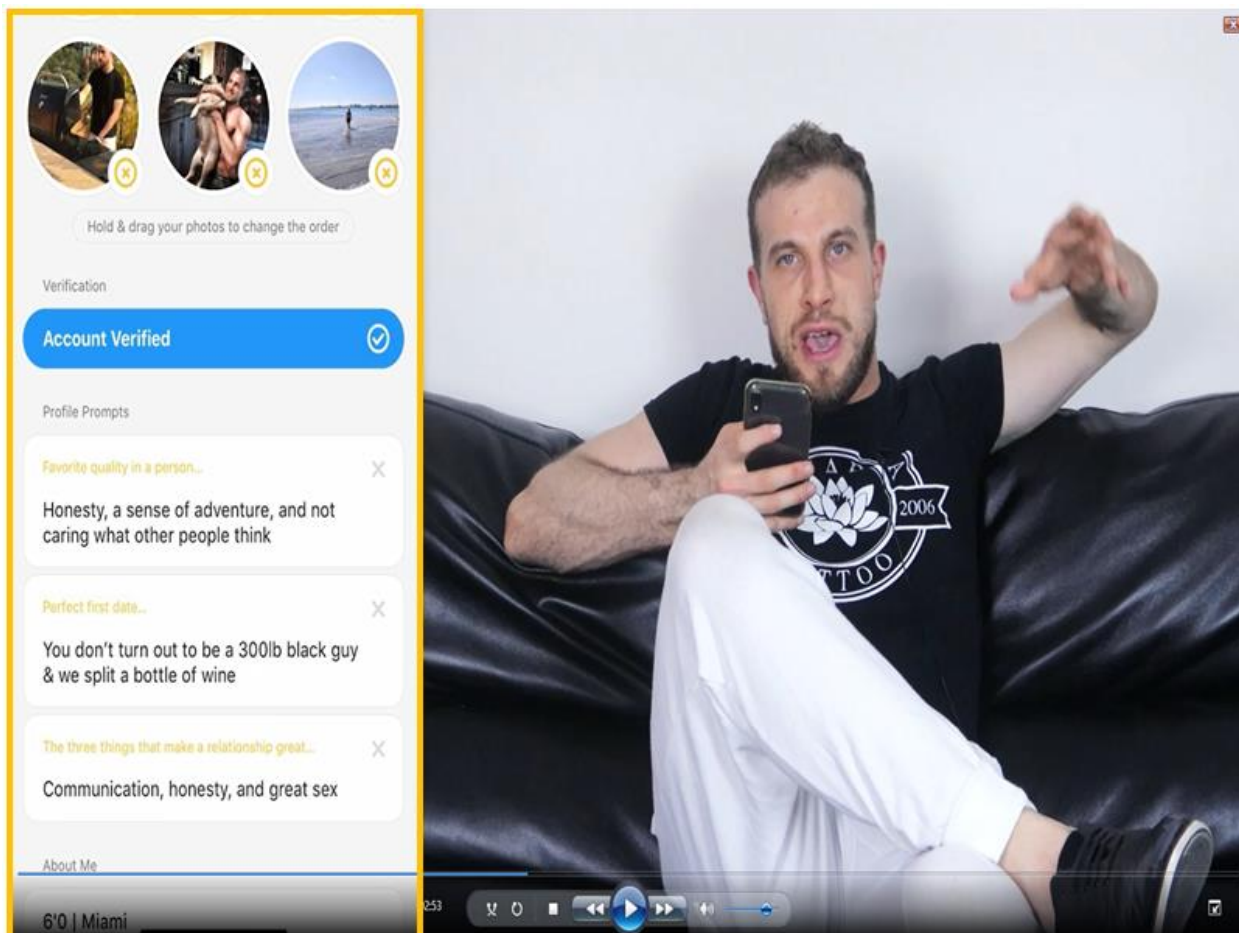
Hold & drag your photos to change the order

Verification

Account Verified

Profile Prompts

Favorite quality in a person...

Honesty, a sense of adventure, and not caring what other people think

Perfect first date...

You don't turn out to be a 300lb black guy & we split a bottle of wine

The three things that make a relationship great...

Communication, honesty, and great sex

About Me

6'0 | Miami

2006

TTOO

2:53